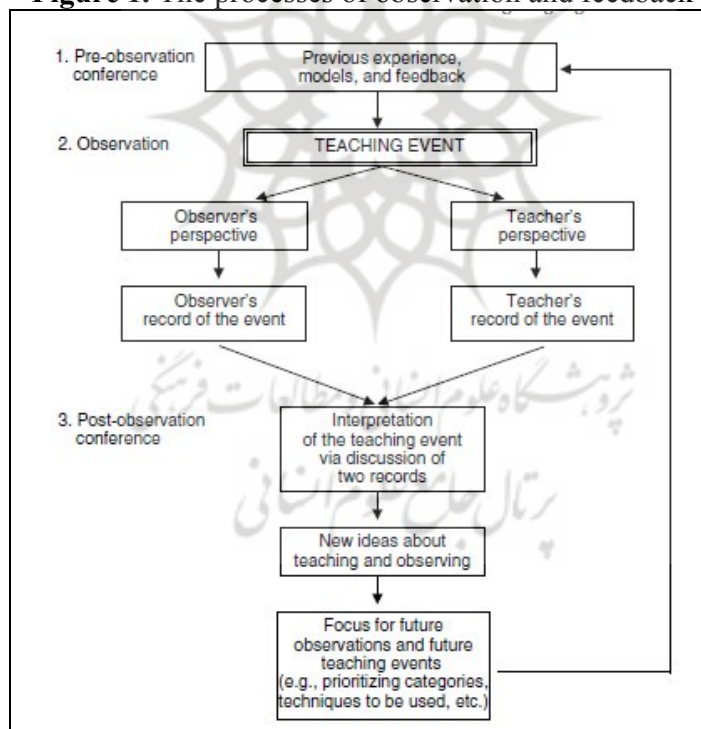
Figure 1. The processes of observation and feedback

1. Pre-observation conference

Previous experience, models, and feedback

2. Observation

TEACHING EVENT

Observer's perspective

Teacher's perspective

Observer's record of the event

Teacher's record of the event

3. Post-observation conference

Interpretation of the teaching event via discussion of two records

New ideas about teaching and observing

Focus for future observations and future teaching events (e.g., prioritizing categories, techniques to be used, etc.)

پژوهشگاه علوم انسانی و مطالعات فرهنگی
پرتال جامع علوم انسانی